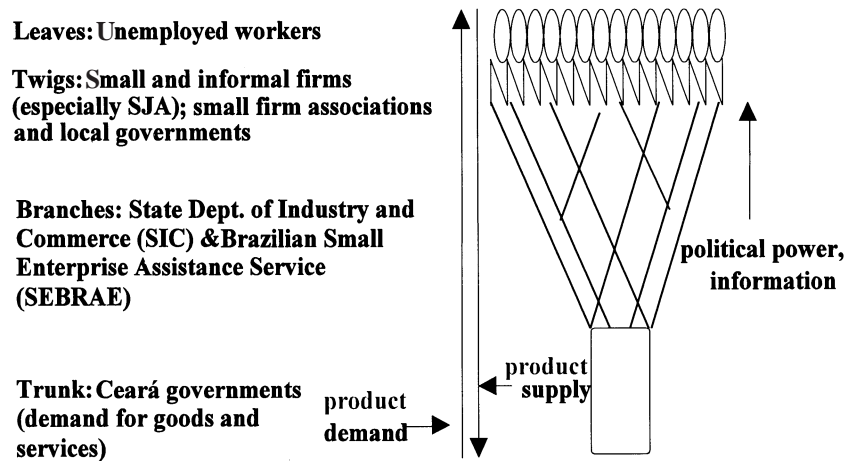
Leaves: Unemployed workers

Twigs: Small and informal firms (especially SJA); small firm associations and local governments

Branches: State Dept. of Industry and Commerce (SIC) &Brazilian Small Enterprise Assistance Service (SEBRAE)

Trunk: Ceará governments (demand for goods and services)

political power, information

product supply

product demand